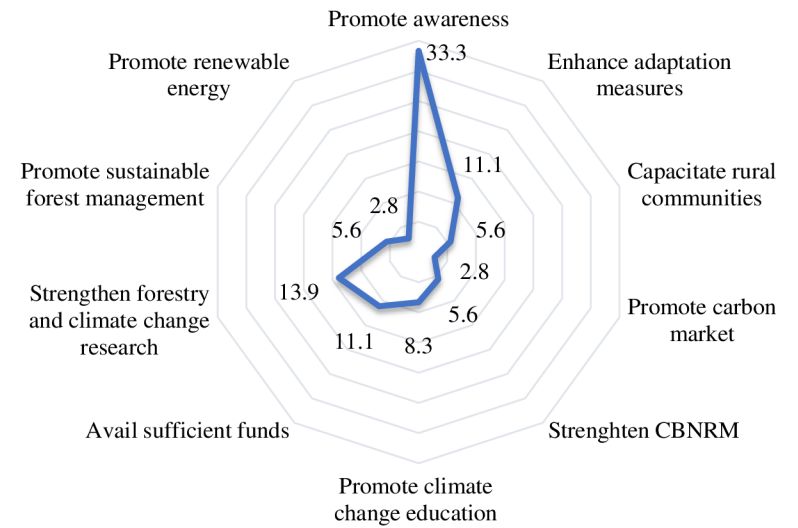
Promote awareness
33.3
Enhance adaptation measures
11.1
Capacitate rural communities
5.6
2.8
Promote carbon market
5.6
Strenghten CBNRM
8.3
Promote climate change education
11.1
Avail sufficient funds
13.9
Strengthen forestry and climate change research
5.6
Promote sustainable forest management
2.8
Promote renewable energy